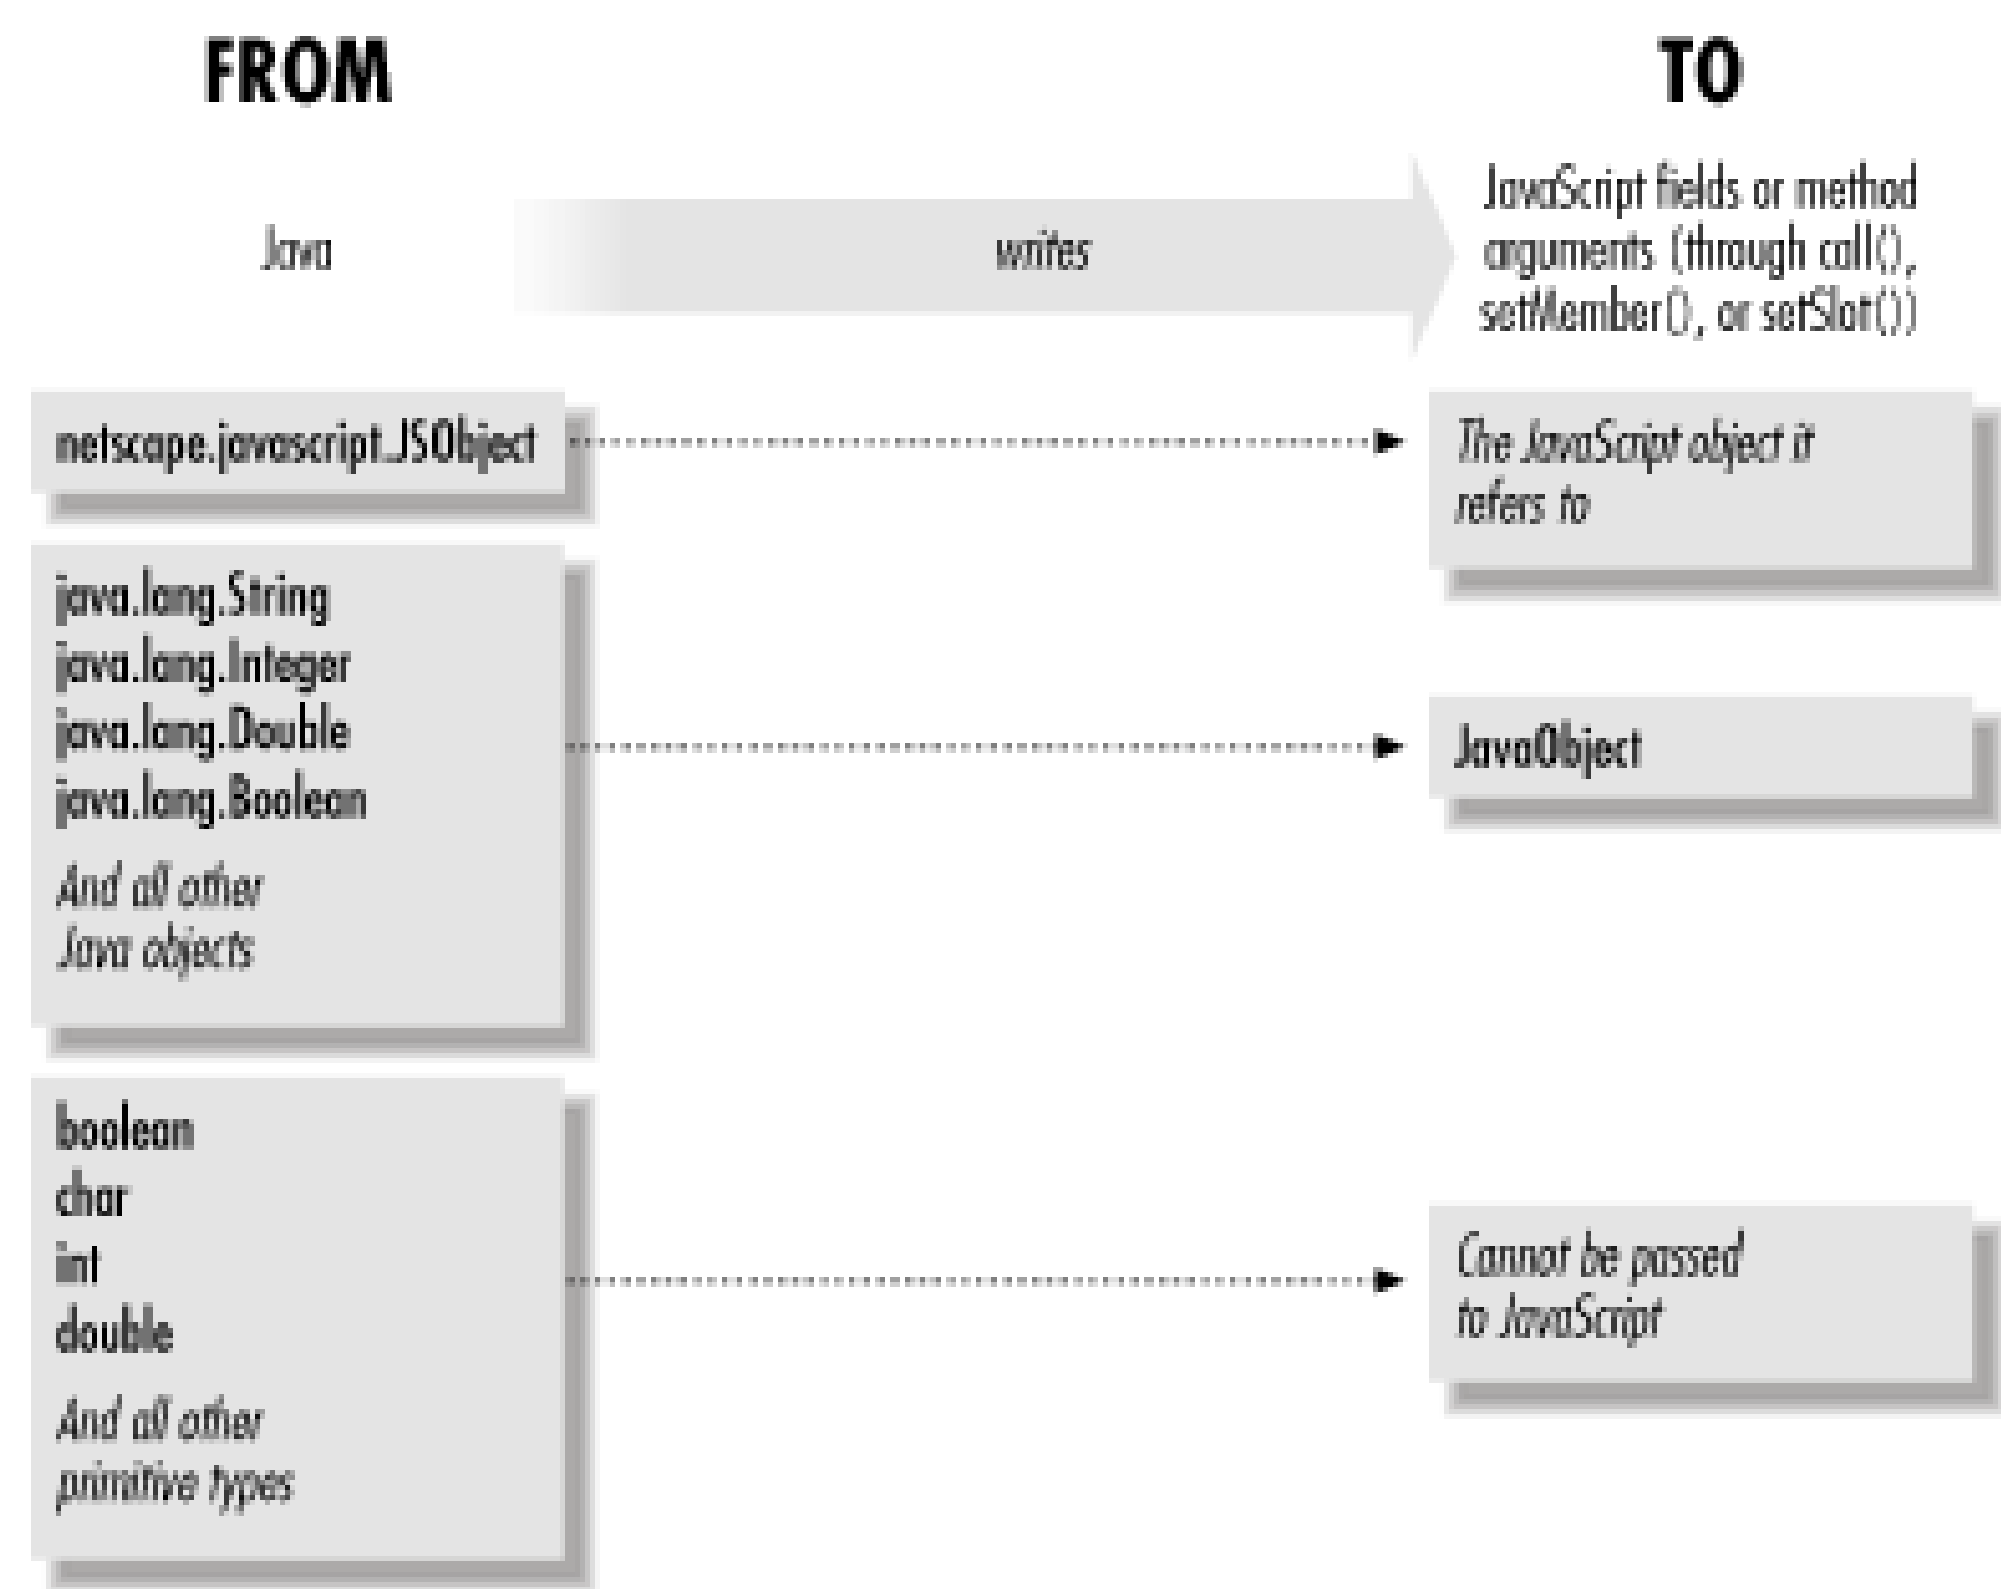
FROM

TO

Java

writes

JavaScript fields or method arguments (through call(), setMember(), or setSlot())

netscape.javascript.JSObject

The JavaScript object it refers to

java.lang.String
java.lang.Integer
java.lang.Double
java.lang.Boolean

And all other Java objects

JavaObject

boolean
char
int
double

And all other primitive types

Cannot be passed to JavaScript